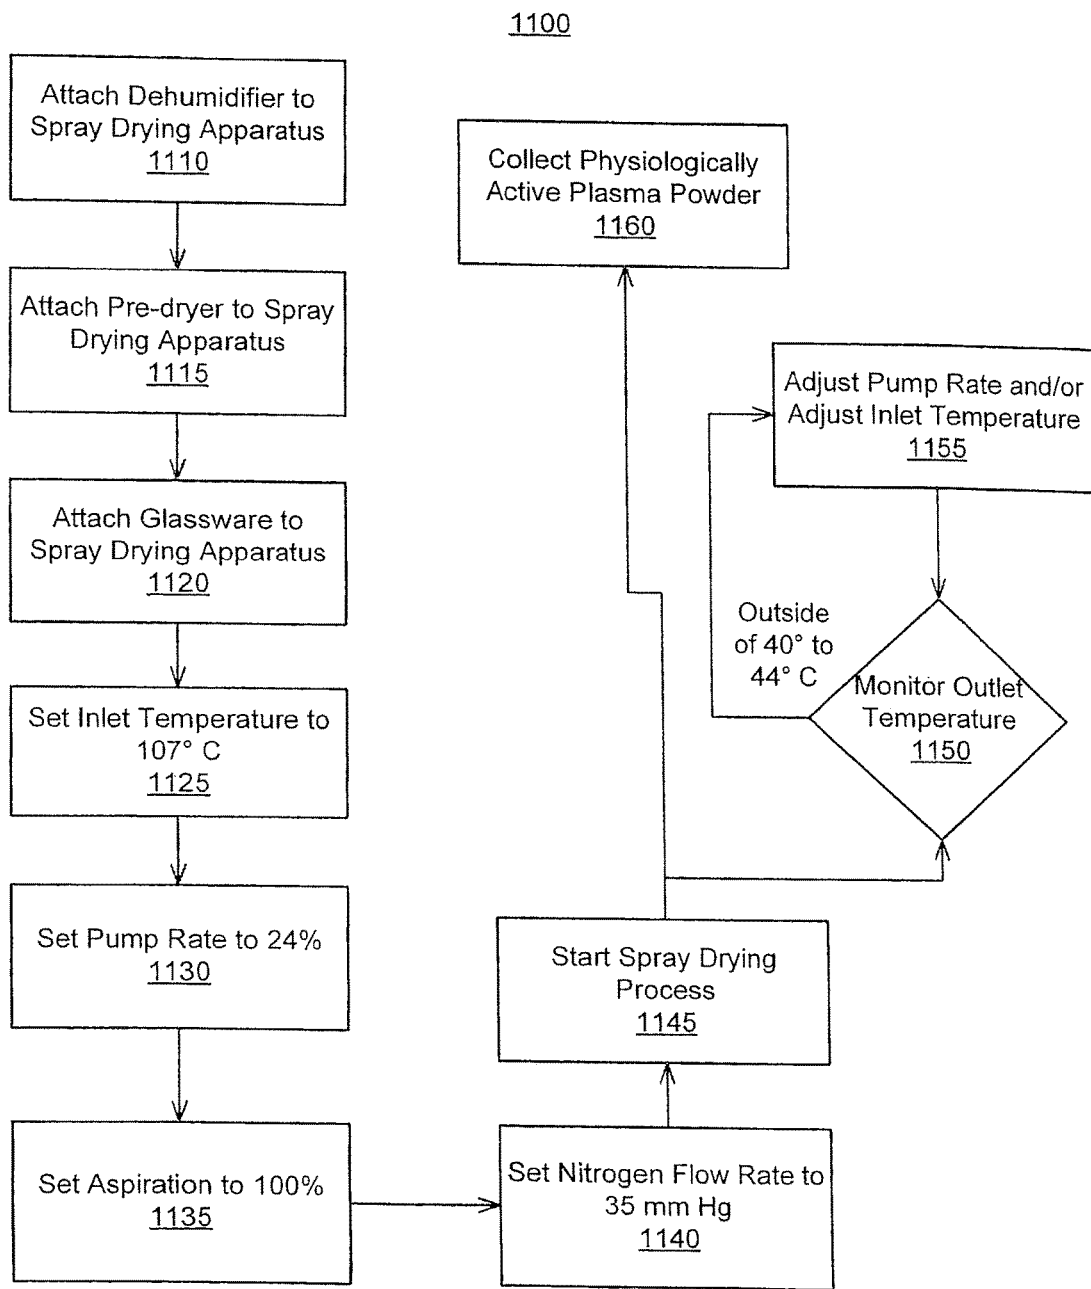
1100

Attach Dehumidifier to Spray Drying Apparatus
1110

Attach Pre-dryer to Spray Drying Apparatus
1115

Attach Glassware to Spray Drying Apparatus
1120

Set Inlet Temperature to 107° C
1125

Set Pump Rate to 24%
1130

Set Aspiration to 100%
1135

Set Nitrogen Flow Rate to 35 mm Hg
1140

Start Spray Drying Process
1145

Monitor Outlet Temperature
1150

Outside of 40° to 44° C

Adjust Pump Rate and/or Adjust Inlet Temperature
1155

Collect Physiologically Active Plasma Powder
1160